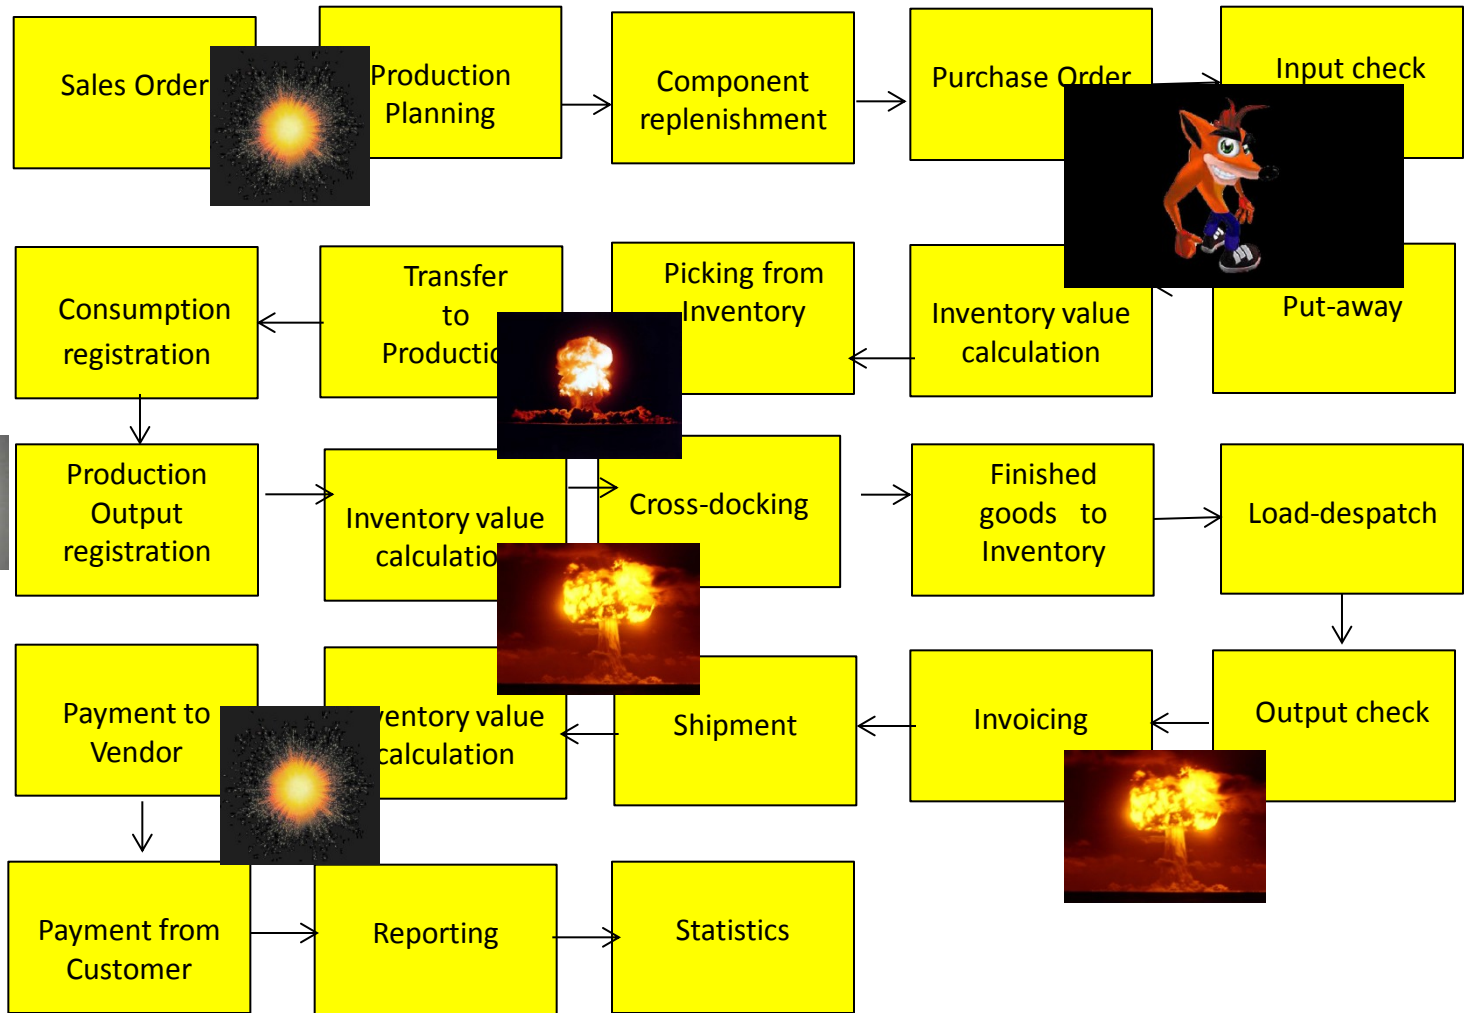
Sales Order

Production Planning

Component replenishment

Purchase Order

Input check

Consumption registration

Transfer to Productio

Picking from Inventory

Inventory value calculation

Put-away

Production Output registration

Inventory value calculatio

Cross-docking

Finished goods to Inventory

Load-despatch

Payment to Vendor

ventory value calculation

Shipment

Invoicing

Output check

Payment from Customer

Reporting

Statistics